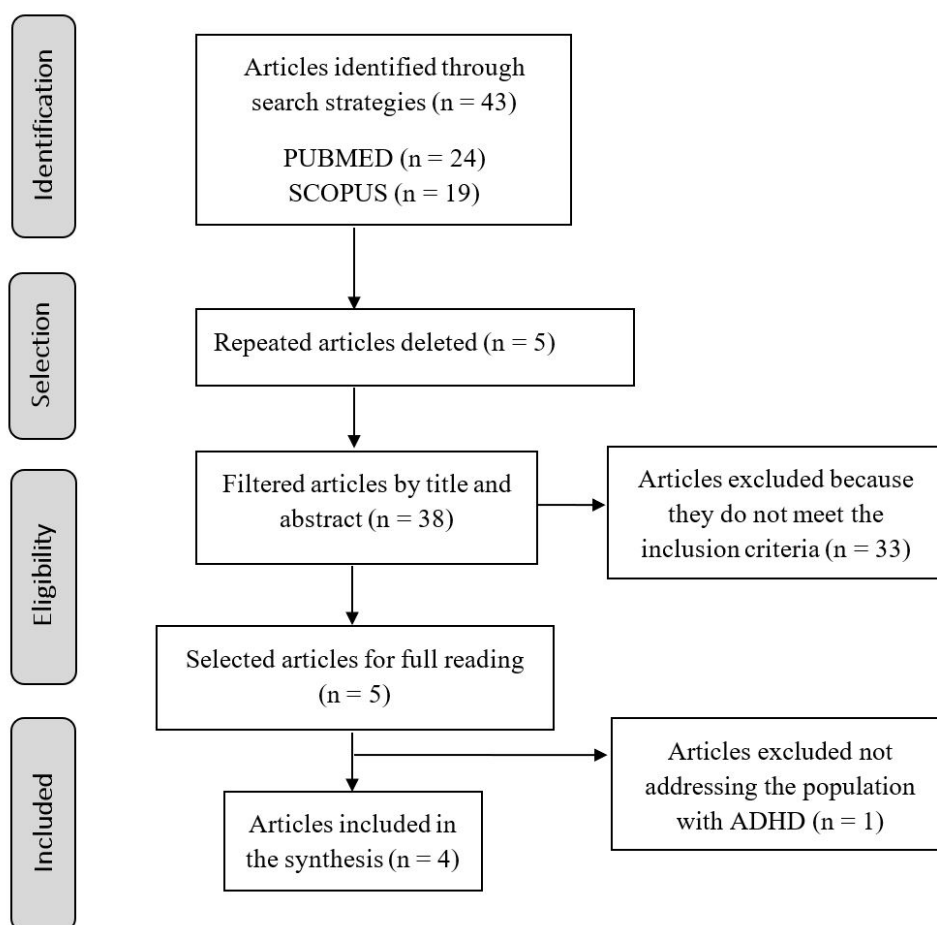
Identification

Articles identified through search strategies (n = 43)

PUBMED (n = 24)
SCOPUS (n = 19)

Selection

Repeated articles deleted (n = 5)

Eligibility

Filtered articles by title and abstract (n = 38)

Articles excluded because they do not meet the inclusion criteria (n = 33)

Selected articles for full reading (n = 5)

Included

Articles excluded not addressing the population with ADHD (n = 1)

Articles included in the synthesis (n = 4)